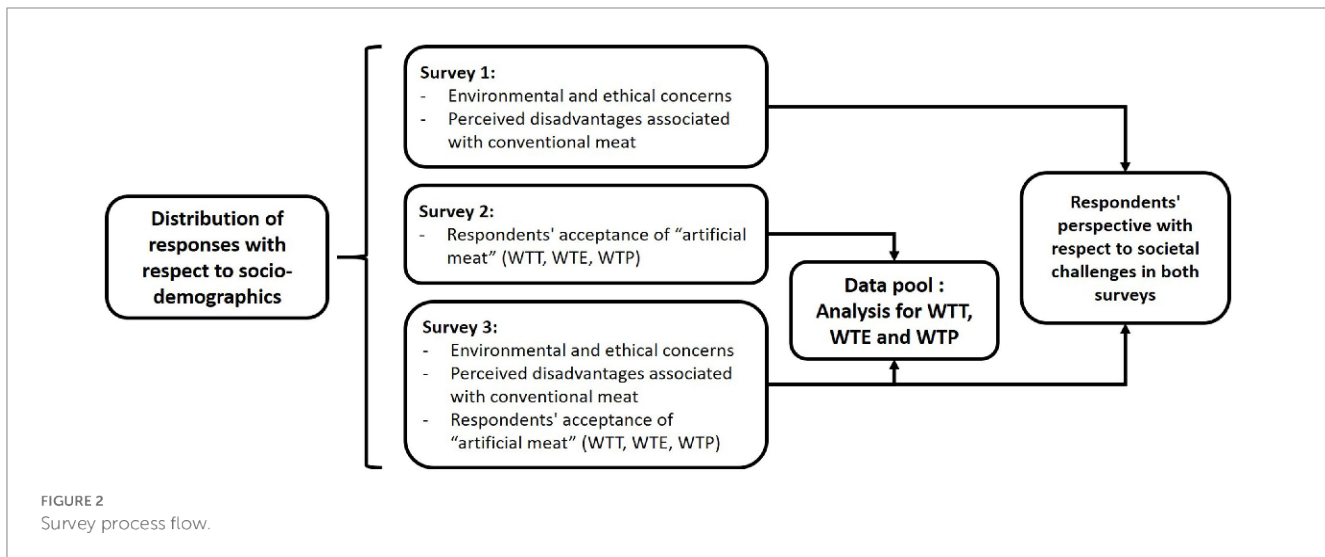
Distribution of responses with respect to sociodemographics

Survey 1:
- Environmental and ethical concerns
- Perceived disadvantages associated with conventional meat

Survey 2:
- Respondents' acceptance of "artificial meat" (WTT, WTE, WTP)

Survey 3:
- Environmental and ethical concerns
- Perceived disadvantages associated with conventional meat
- Respondents' acceptance of "artificial meat" (WTT, WTE, WTP)

Data pool : Analysis for WTT, WTE and WTP

Respondents' perspective with respect to societal challenges in both surveys

FIGURE 2
Survey process flow.